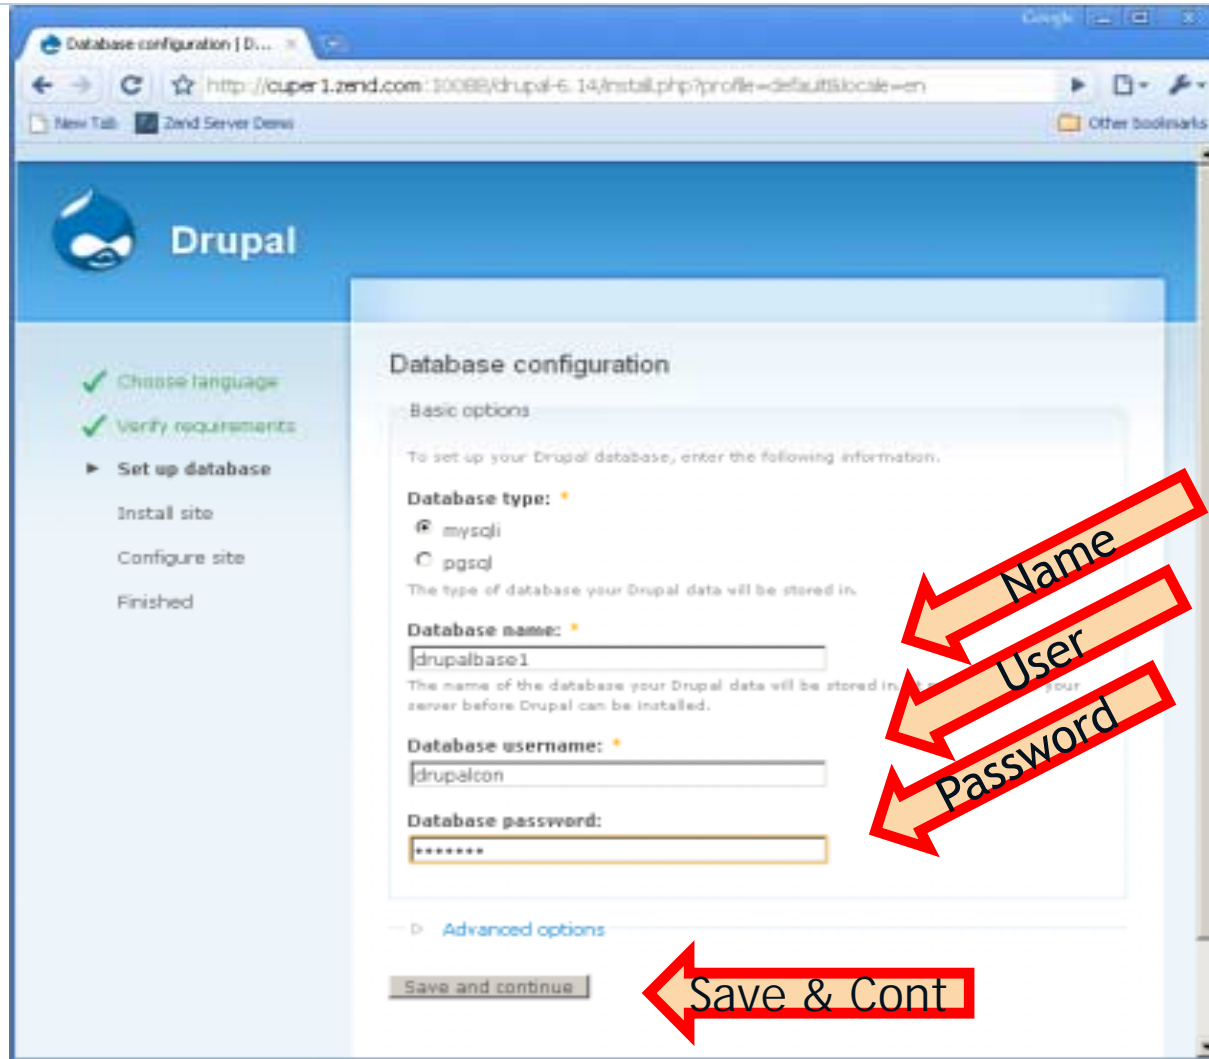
Google

Database configuration | D... ×

http://cuper1.zend.com:10088/drupal-6.14/install.php?profile=default&locale=en

New Tab   Zend Server Demo   Other bookmarks

Drupal

✓ Choose language
✓ Verify requirements
► Set up database
Install site
Configure site
Finished

Database configuration

Basic options

To set up your Drupal database, enter the following information.

Database type: *
mysqli
pgsql
The type of database your Drupal data will be stored in.

Database name: *
drupalbase1
The name of the database your Drupal data will be stored in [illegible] your server before Drupal can be installed.

Database username: *
drupalcon

Database password:
*******

Advanced options

Save and continue

Name
User
Password
Save & Cont